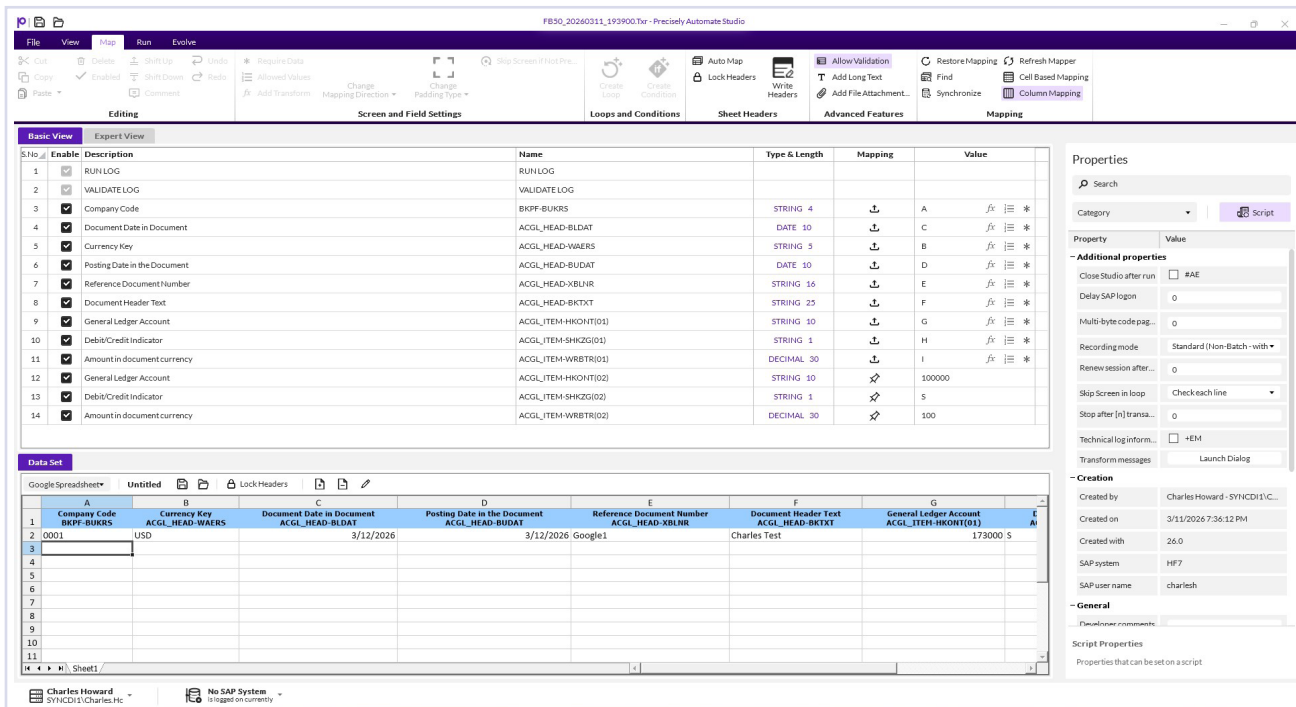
FB50_20260311_193900.Txr - Precisely Automate Studio

File View Map Run Evolve

Cut Copy Paste Delete Enabled Shift Up Shift Down Undo Redo Comment
Editing

Require Data Allowed Values Add Transform Change Mapping Direction Change Padding Type Skip Screen if Not Pre...
Screen and Field Settings

Create Loop Create Condition
Loops and Conditions

Auto Map Lock Headers Write Headers
Sheet Headers

Allow Validation Add Long Text Add File Attachment...
Advanced Features

Restore Mapping Refresh Mapper Find Cell Based Mapping Synchronize Column Mapping
Mapping

Basic View Expert View

| S.No | Enable | Description | Name | Type & Length | Mapping | Value |
|---|---|---|---|---|---|---|
| 1 | | RUN LOG | RUN LOG | | | |
| 2 | | VALIDATE LOG | VALIDATE LOG | | | |
| 3 | | Company Code | BKPF-BUKRS | STRING 4 | | A |
| 4 | | Document Date in Document | ACGL_HEAD-BLDAT | DATE 10 | | C |
| 5 | | Currency Key | ACGL_HEAD-WAERS | STRING 5 | | B |
| 6 | | Posting Date in the Document | ACGL_HEAD-BUDAT | DATE 10 | | D |
| 7 | | Reference Document Number | ACGL_HEAD-XBLNR | STRING 16 | | E |
| 8 | | Document Header Text | ACGL_HEAD-BKTXT | STRING 25 | | F |
| 9 | | General Ledger Account | ACGL_ITEM-HKONT(01) | STRING 10 | | G |
| 10 | | Debit/Credit Indicator | ACGL_ITEM-SHKZG(01) | STRING 1 | | H |
| 11 | | Amount in document currency | ACGL_ITEM-WRBTR(01) | DECIMAL 30 | | I |
| 12 | | General Ledger Account | ACGL_ITEM-HKONT(02) | STRING 10 | | 100000 |
| 13 | | Debit/Credit Indicator | ACGL_ITEM-SHKZG(02) | STRING 1 | | S |
| 14 | | Amount in document currency | ACGL_ITEM-WRBTR(02) | DECIMAL 30 | | 100 |

Data Set

Google Spreadsheet Untitled Lock Headers

| | A | B | C | D | E | F | G |
|---|---|---|---|---|---|---|---|
| 1 | Company Code BKPF-BUKRS | Currency Key ACGL_HEAD-WAERS | Document Date in Document ACGL_HEAD-BLDAT | Posting Date in the Document ACGL_HEAD-BUDAT | Reference Document Number ACGL_HEAD-XBLNR | Document Header Text ACGL_HEAD-BKTXT | General Ledger Account ACGL_ITEM-HKONT(01) |
| 2 | 0001 | USD | 3/12/2026 | 3/12/2026 | Google1 | Charles Test | 173000 S |
| 3 | | | | | | | |
| 4 | | | | | | | |
| 5 | | | | | | | |
| 6 | | | | | | | |
| 7 | | | | | | | |
| 8 | | | | | | | |
| 9 | | | | | | | |
| 10 | | | | | | | |
| 11 | | | | | | | |

Sheet1

Properties
Search
Category Script

| Property | Value |
|---|---|
| **Additional properties** | |
| Close Studio after run | #AE |
| Delay SAP logon | 0 |
| Multi-byte code pag... | 0 |
| Recording mode | Standard (Non-Batch - with |
| Renew session after... | 0 |
| Skip Screen in loop | Check each line |
| Stop after [n] transa... | 0 |
| Technical log inform... | +EM |
| Transform messages | Launch Dialog |
| **Creation** | |
| Created by | Charles Howard - SYNCDI1\C... |
| Created on | 3/11/2026 7:36:12 PM |
| Created with | 26.0 |
| SAP system | HF7 |
| SAP user name | charlesh |
| **General** | |
| Developer comments | |

Script Properties
Properties that can be set on a script

Charles Howard SYNCDI1\Charles.Hc
No SAP System is logged on currently